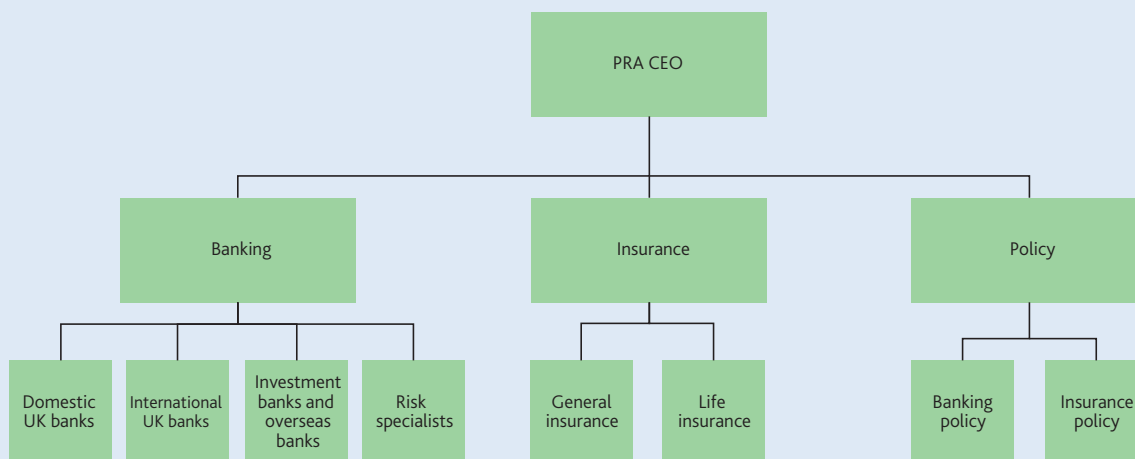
PRA CEO

Banking

Insurance

Policy

Domestic UK banks

International UK banks

Investment banks and overseas banks

Risk specialists

General insurance

Life insurance

Banking policy

Insurance policy